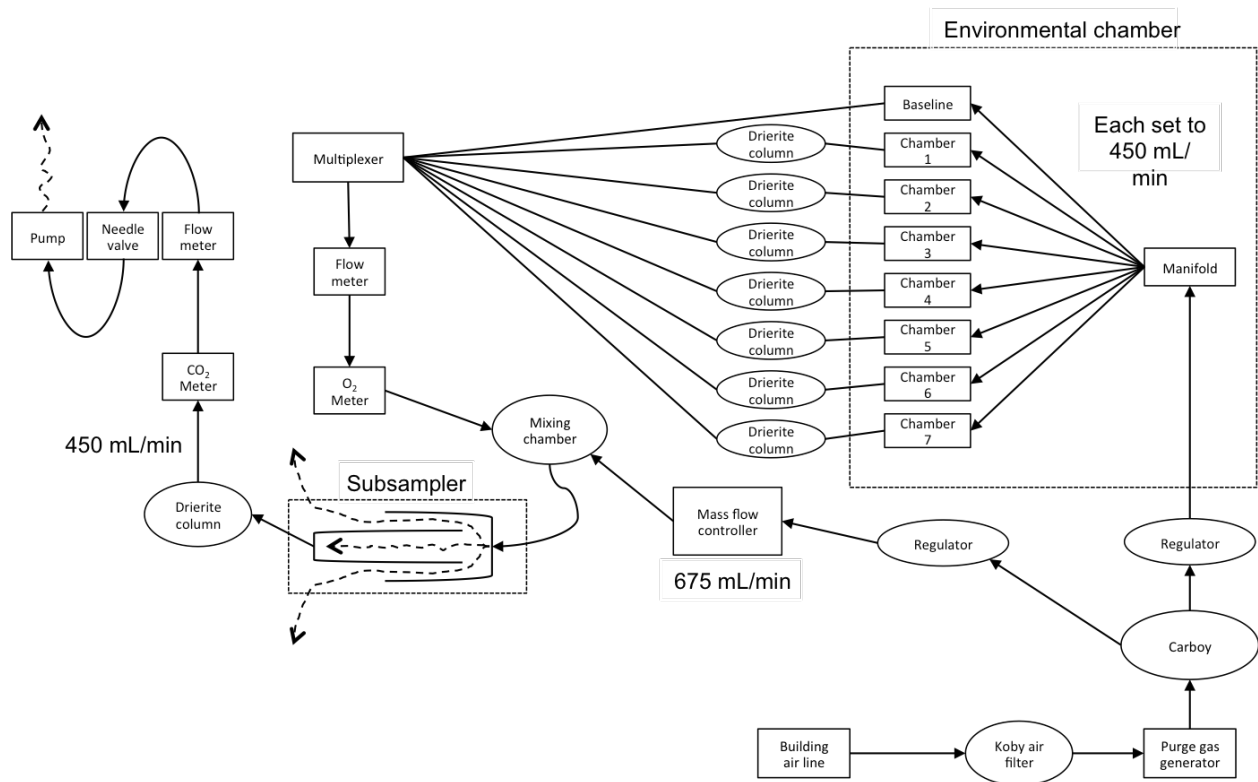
Environmental chamber

Pump
Needle valve
Flow meter

Multiplexer

Flow meter

$O_2$ Meter

$CO_2$ Meter

450 mL/min

Drierite column

Subsampler

Mixing chamber

Mass flow controller

675 mL/min

Baseline
Drierite column
Chamber 1
Drierite column
Chamber 2
Drierite column
Chamber 3
Drierite column
Chamber 4
Drierite column
Chamber 5
Drierite column
Chamber 6
Drierite column
Chamber 7

Each set to 450 mL/ min

Manifold

Regulator

Regulator

Carboy

Building air line

Koby air filter

Purge gas generator